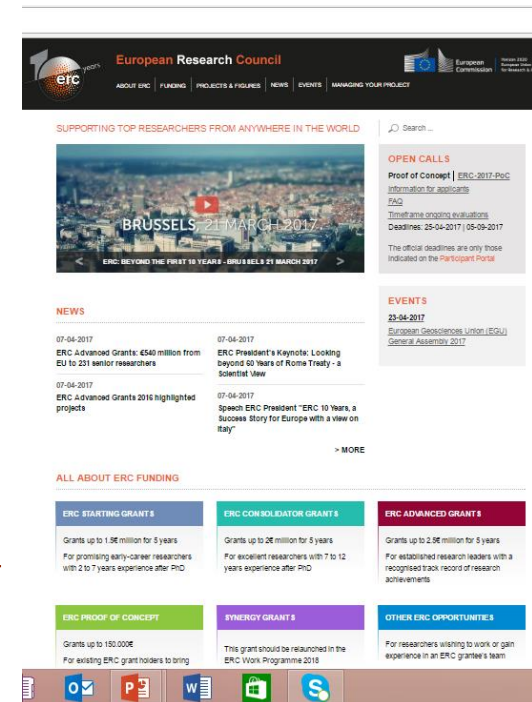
10 years erc

European Research Council

European Commission

Horizon 2020 European Union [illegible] for Research & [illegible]

ABOUT ERC | FUNDING | PROJECTS & FIGURES | NEWS | EVENTS | MANAGING YOUR PROJECT

SUPPORTING TOP RESEARCHERS FROM ANYWHERE IN THE WORLD

Search ...

BRUSSELS, 21 MARCH 2017

ERC: BEYOND THE FIRST 10 YEARS - BRUSSELS 21 MARCH 2017

OPEN CALLS

Proof of Concept | ERC-2017-PoC

Information for applicants

FAQ

Timeframe ongoing evaluations

Deadlines: 25-04-2017 | 05-09-2017

The official deadlines are only those indicated on the Participant Portal

EVENTS

23-04-2017

European Geosciences Union (EGU) General Assembly 2017

NEWS

07-04-2017

ERC Advanced Grants: €540 million from EU to 231 senior researchers

07-04-2017

ERC Advanced Grants 2016 highlighted projects

07-04-2017

ERC President's Keynote: Looking beyond 60 Years of Rome Treaty - a Scientist View

07-04-2017

Speech ERC President "ERC 10 Years, a Success Story for Europe with a view on Italy"

> MORE

ALL ABOUT ERC FUNDING

ERC STARTING GRANTS

Grants up to 1.5€ million for 5 years

For promising early-career researchers with 2 to 7 years experience after PhD

ERC CONSOLIDATOR GRANTS

Grants up to 2€ million for 5 years

For excellent researchers with 7 to 12 years experience after PhD

ERC ADVANCED GRANTS

Grants up to 2.5€ million for 5 years

For established research leaders with a recognised track record of research achievements

ERC PROOF OF CONCEPT

Grants up to 150.000€

For existing ERC grant holders to bring

SYNERGY GRANTS

This grant should be relaunched in the ERC Work Programme 2018

OTHER ERC OPPORTUNITIES

For researchers wishing to work or gain experience in an ERC grantee's team